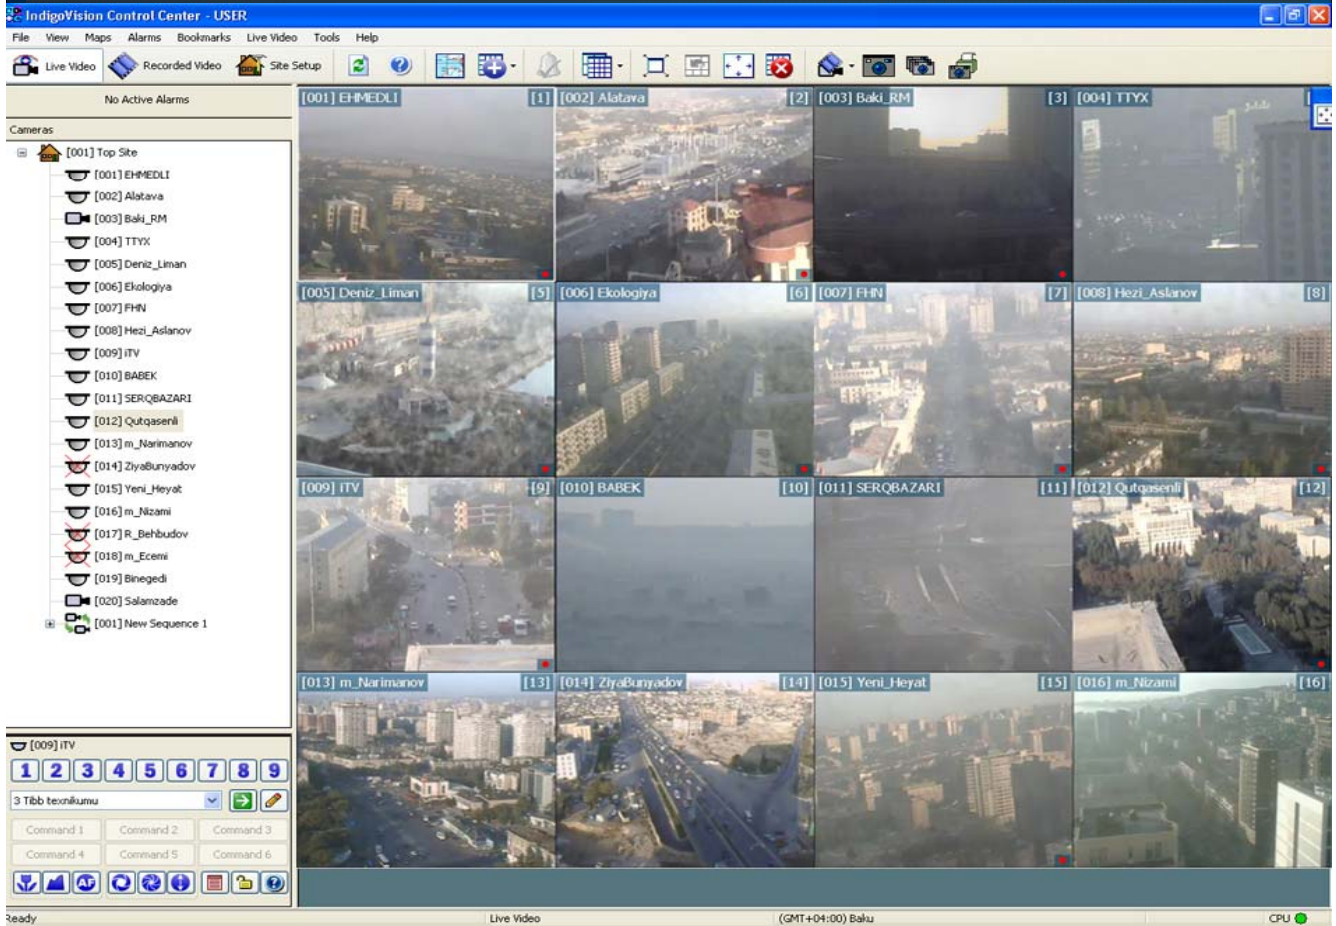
IndigoVision Control Center - USER

File View Maps Alarms Bookmarks Live Video Tools Help

Live Video Recorded Video Site Setup

No Active Alarms

Cameras

[001] Top Site
[001] EHMEDLI
[002] Alatava
[003] Baki_RM
[004] TTYX
[005] Deniz_Liman
[006] Ekologiya
[007] FHN
[008] Hezi_Aslanov
[009] iTV
[010] BABEK
[011] SERQBAZARI
[012] Qutqasenli
[013] m_Narimanov
[014] ZiyaBunyadov
[015] Yeni_Heyat
[016] m_Nizami
[017] R_Behbudov
[018] m_Ecemi
[019] Binegedi
[020] Salamzade
[001] New Sequence 1

[009] iTV

1 2 3 4 5 6 7 8 9

3 Tibb texnikumu

Command 1 Command 2 Command 3
Command 4 Command 5 Command 6

[001] EHMEDLI [1] [002] Alatava [2] [003] Baki_RM [3] [004] TTYX
[005] Deniz_Liman [5] [006] Ekologiya [6] [007] FHN [7] [008] Hezi_Aslanov [8]
[009] iTV [9] [010] BABEK [10] [011] SERQBAZARI [11] [012] Qutqasenli [12]
[013] m_Narimanov [13] [014] ZiyaBunyadov [14] [015] Yeni_Heyat [15] [016] m_Nizami [16]

Ready Live Video (GMT+04:00) Baku CPU